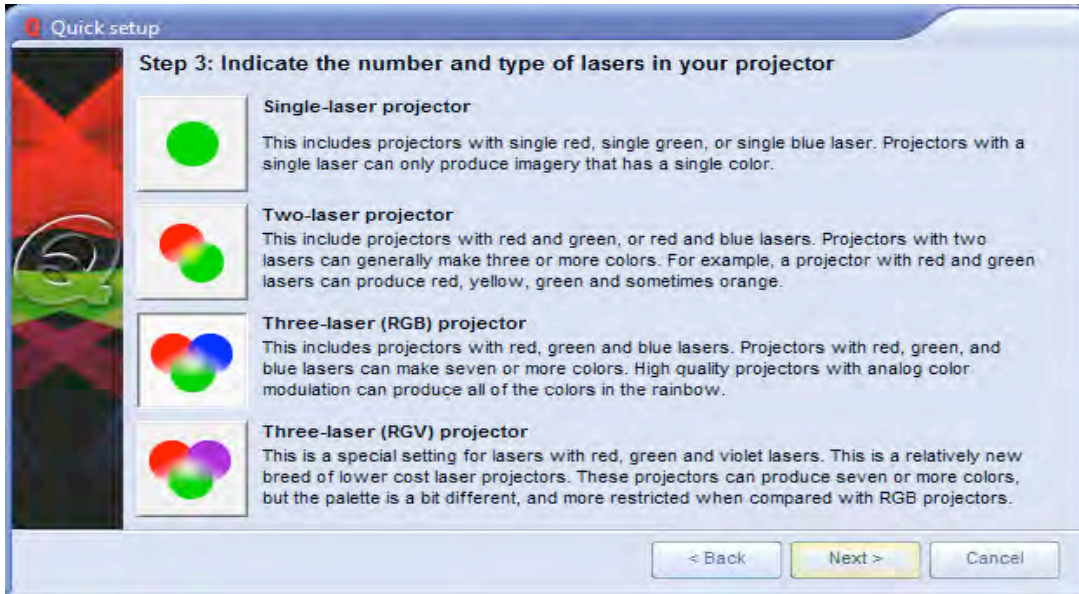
Quick setup

Step 3: Indicate the number and type of lasers in your projector

Single-laser projector

This includes projectors with single red, single green, or single blue laser. Projectors with a single laser can only produce imagery that has a single color.

Two-laser projector

This include projectors with red and green, or red and blue lasers. Projectors with two lasers can generally make three or more colors. For example, a projector with red and green lasers can produce red, yellow, green and sometimes orange.

Three-laser (RGB) projector

This includes projectors with red, green and blue lasers. Projectors with red, green, and blue lasers can make seven or more colors. High quality projectors with analog color modulation can produce all of the colors in the rainbow.

Three-laser (RGV) projector

This is a special setting for lasers with red, green and violet lasers. This is a relatively new breed of lower cost laser projectors. These projectors can produce seven or more colors, but the palette is a bit different, and more restricted when compared with RGB projectors.

< Back

Next >

Cancel